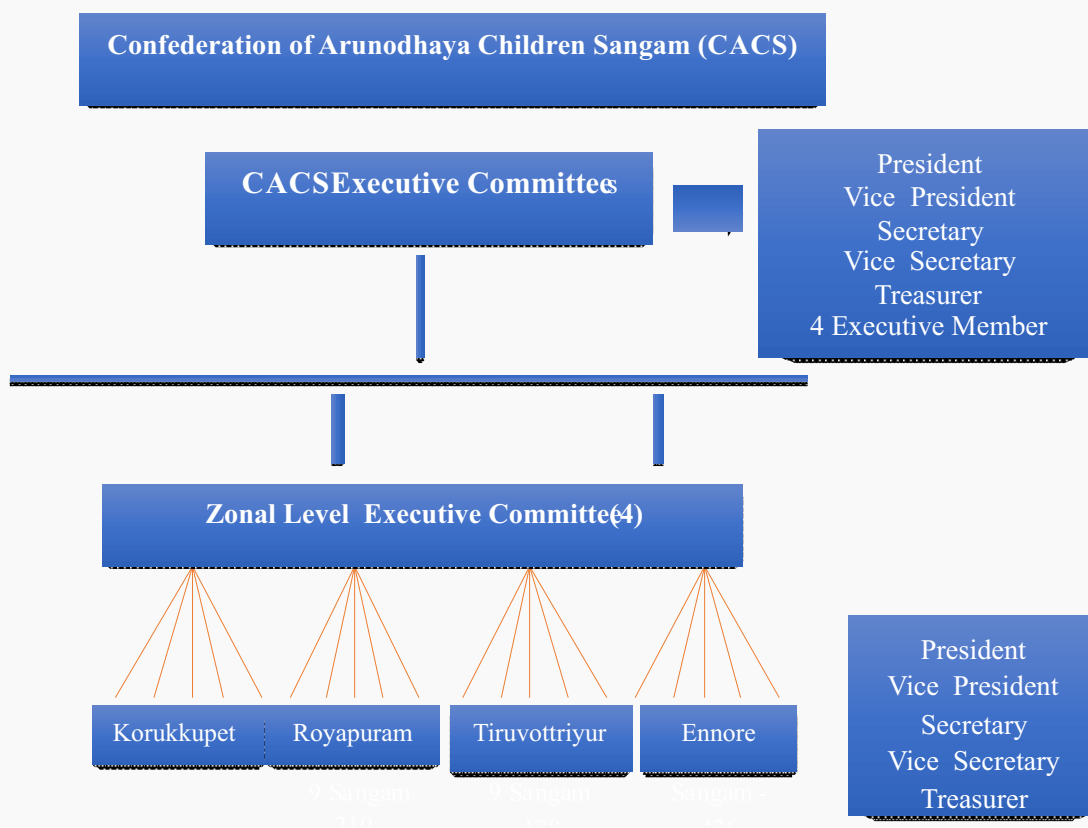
Confederation of Arunodhaya Children Sangam (CACS)

CACSExecutive Committees

President
Vice President
Secretary
Vice Secretary
Treasurer
4 Executive Member

Zonal Level Executive Committee(4)

Korukkupet

Royapuram

Tiruvottriyur

Ennore

9 Sangam
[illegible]

9 Sangam
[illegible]

Sangam -
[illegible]

President
Vice President
Secretary
Vice Secretary
Treasurer